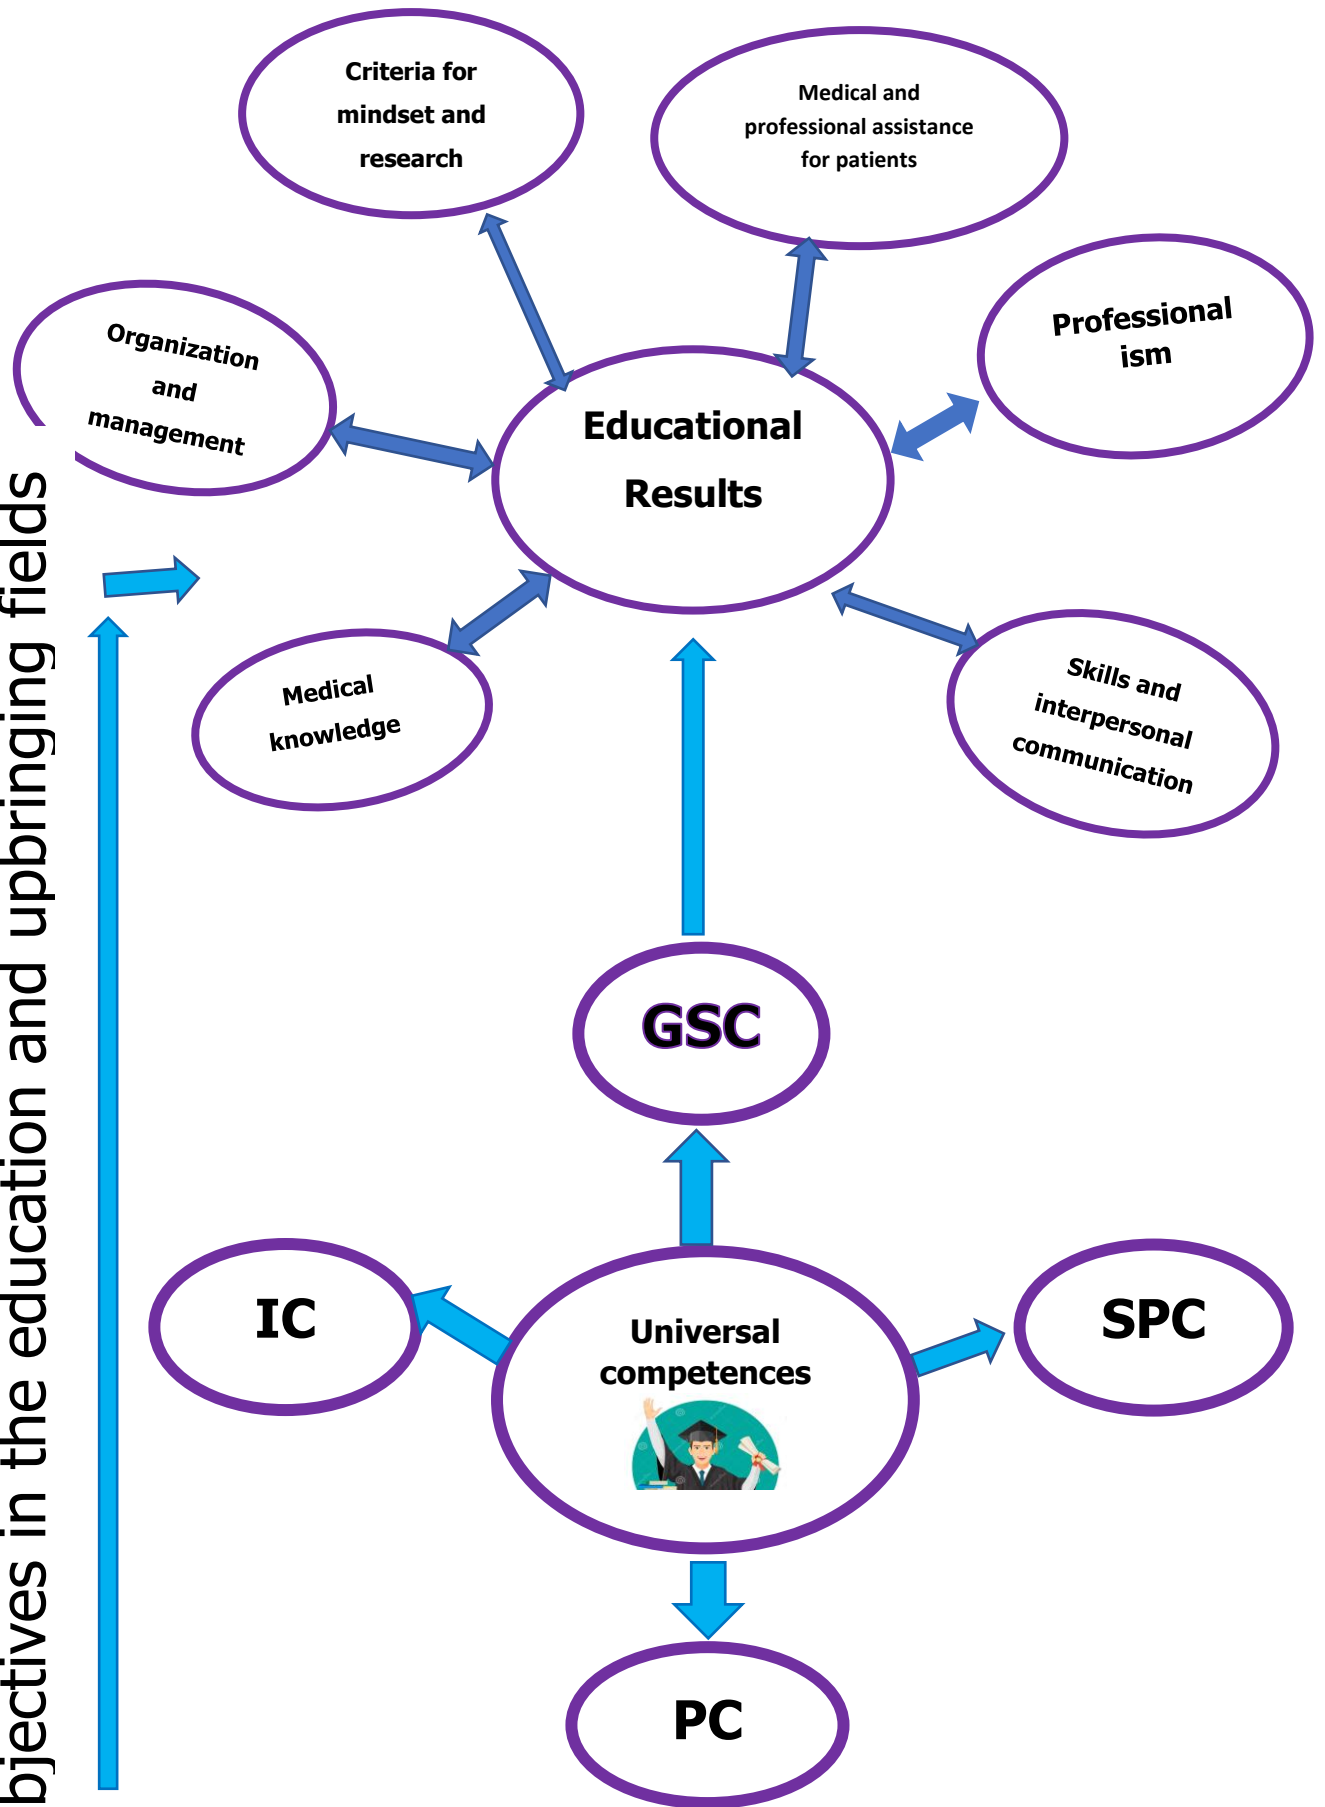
Criteria for mindset and research

Medical and professional assistance for patients

Organization and management

Professional ism

Educational Results

Medical knowledge

Skills and interpersonal communication

bjectives in the education and upbringing fields

GSC

IC

Universal competences

SPC

PC